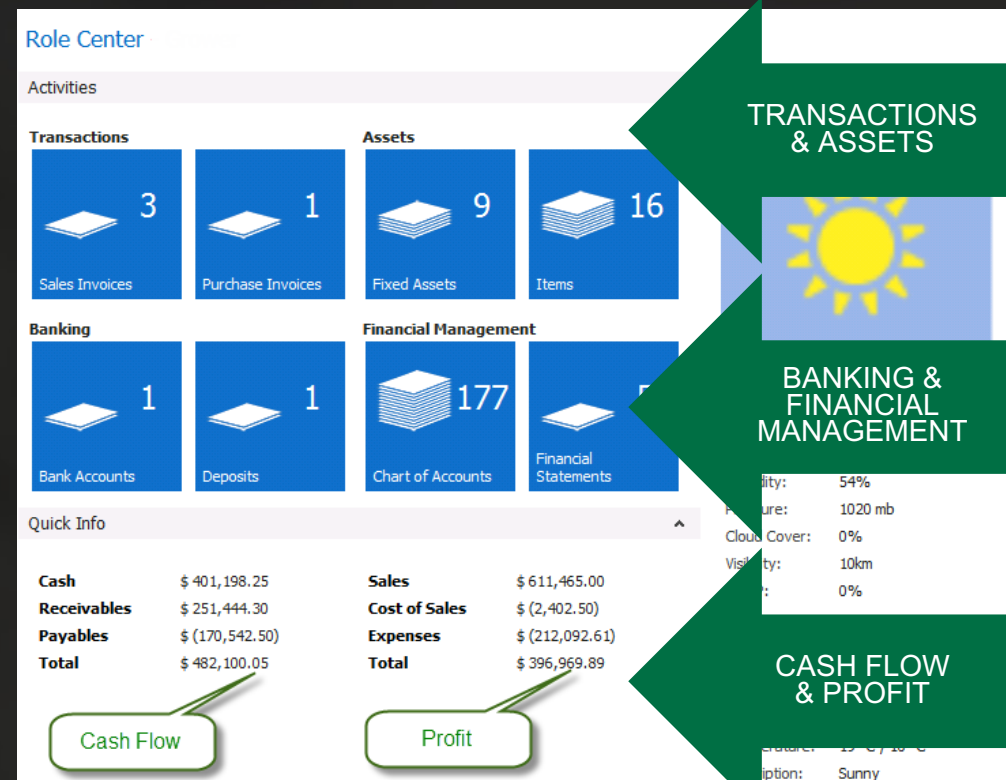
Role Center

Activities

Transactions

3
Sales Invoices

1
Purchase Invoices

Assets

9
Fixed Assets

16
Items

Banking

1
Bank Accounts

1
Deposits

Financial Management

177
Chart of Accounts

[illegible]
Financial Statements

Quick Info

| | |
|---|---|
| Cash | $ 401,198.25 |
| Receivables | $ 251,444.30 |
| Payables | $ (170,542.50) |
| Total | $ 482,100.05 |

| | |
|---|---|
| Sales | $ 611,465.00 |
| Cost of Sales | $ (2,402.50) |
| Expenses | $ (212,092.61) |
| Total | $ 396,969.89 |

Cash Flow

Profit

TRANSACTIONS & ASSETS

BANKING & FINANCIAL MANAGEMENT

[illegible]dity: 54%
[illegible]ure: 1020 mb
Cloud Cover: 0%
Visi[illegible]y: 10km
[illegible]: 0%

CASH FLOW & PROFIT

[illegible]erature: 19 °C / 10 °C
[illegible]iption: Sunny